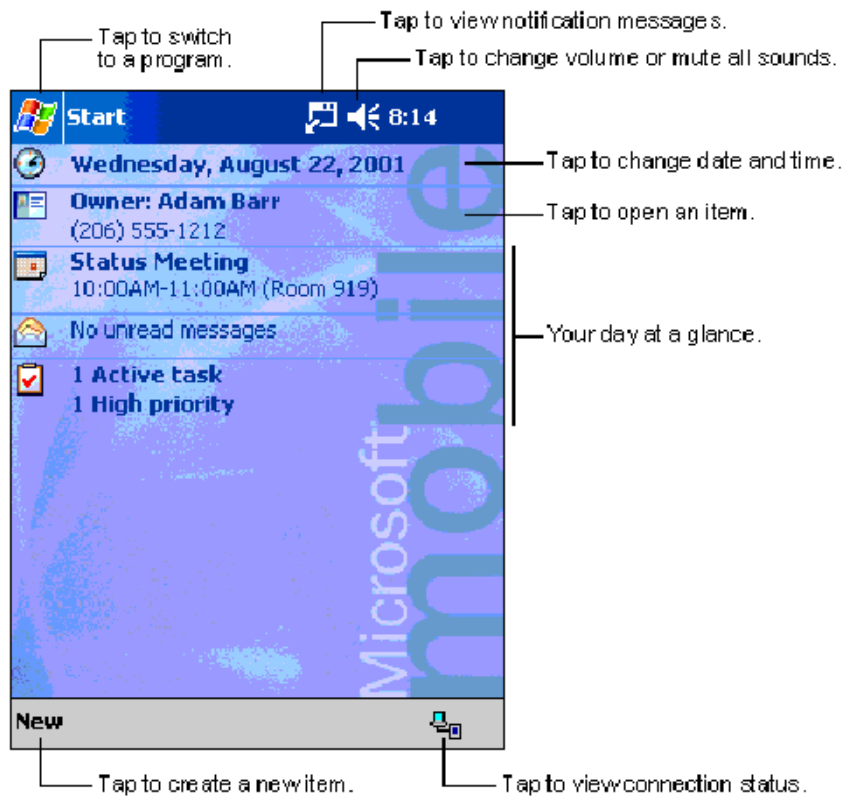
Tap to switch to a program.

Tap to view notification messages.

Tap to change volume or mute all sounds.

Start

8:14

Wednesday, August 22, 2001

Tap to change date and time.

Owner: Adam Barr

(206) 555-1212

Tap to open an item.

Status Meeting

10:00AM-11:00AM (Room 919)

No unread messages

Your day at a glance.

1 Active task

1 High priority

Microsoft mobile

New

Tap to create a new item.

Tap to view connection status.